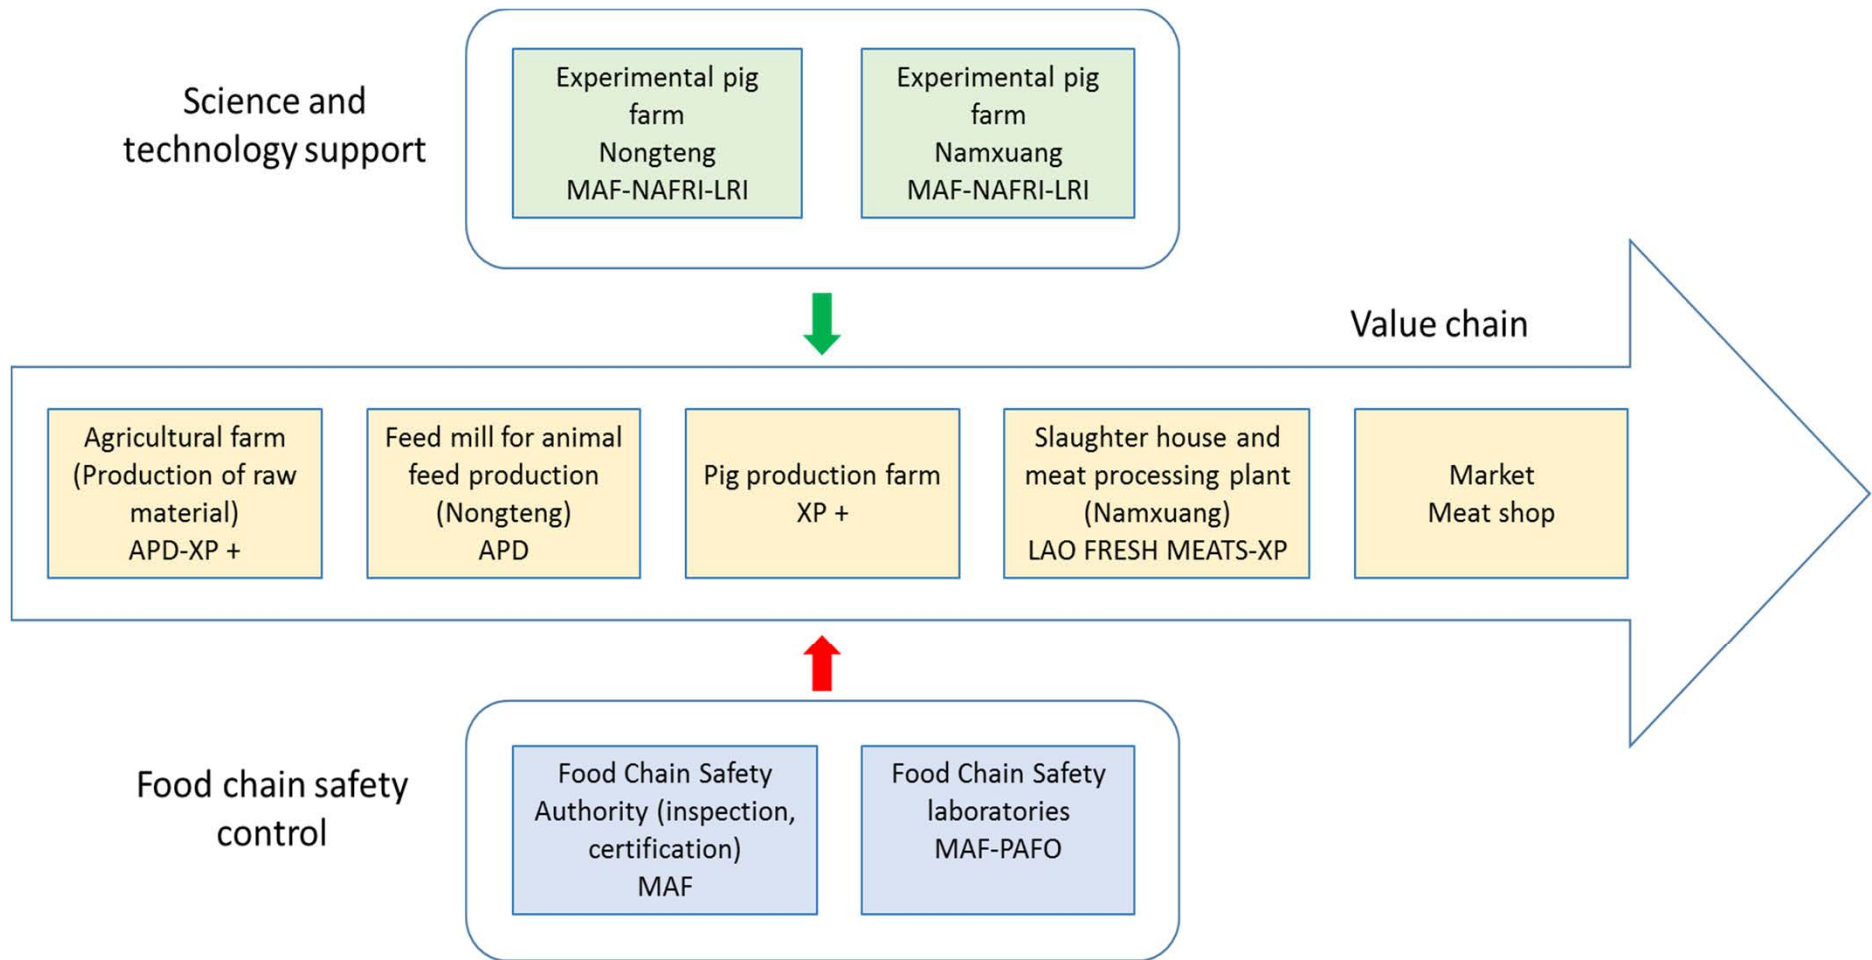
Science and technology support

Experimental pig farm
Nongteng
MAF-NAFRI-LRI

Experimental pig farm
Namxuang
MAF-NAFRI-LRI

Value chain

Agricultural farm (Production of raw material)
APD-XP +

Feed mill for animal feed production (Nongteng)
APD

Pig production farm
XP +

Slaughter house and meat processing plant (Namxuang)
LAO FRESH MEATS-XP

Market
Meat shop

Food chain safety control

Food Chain Safety Authority (inspection, certification)
MAF

Food Chain Safety laboratories
MAF-PAFO